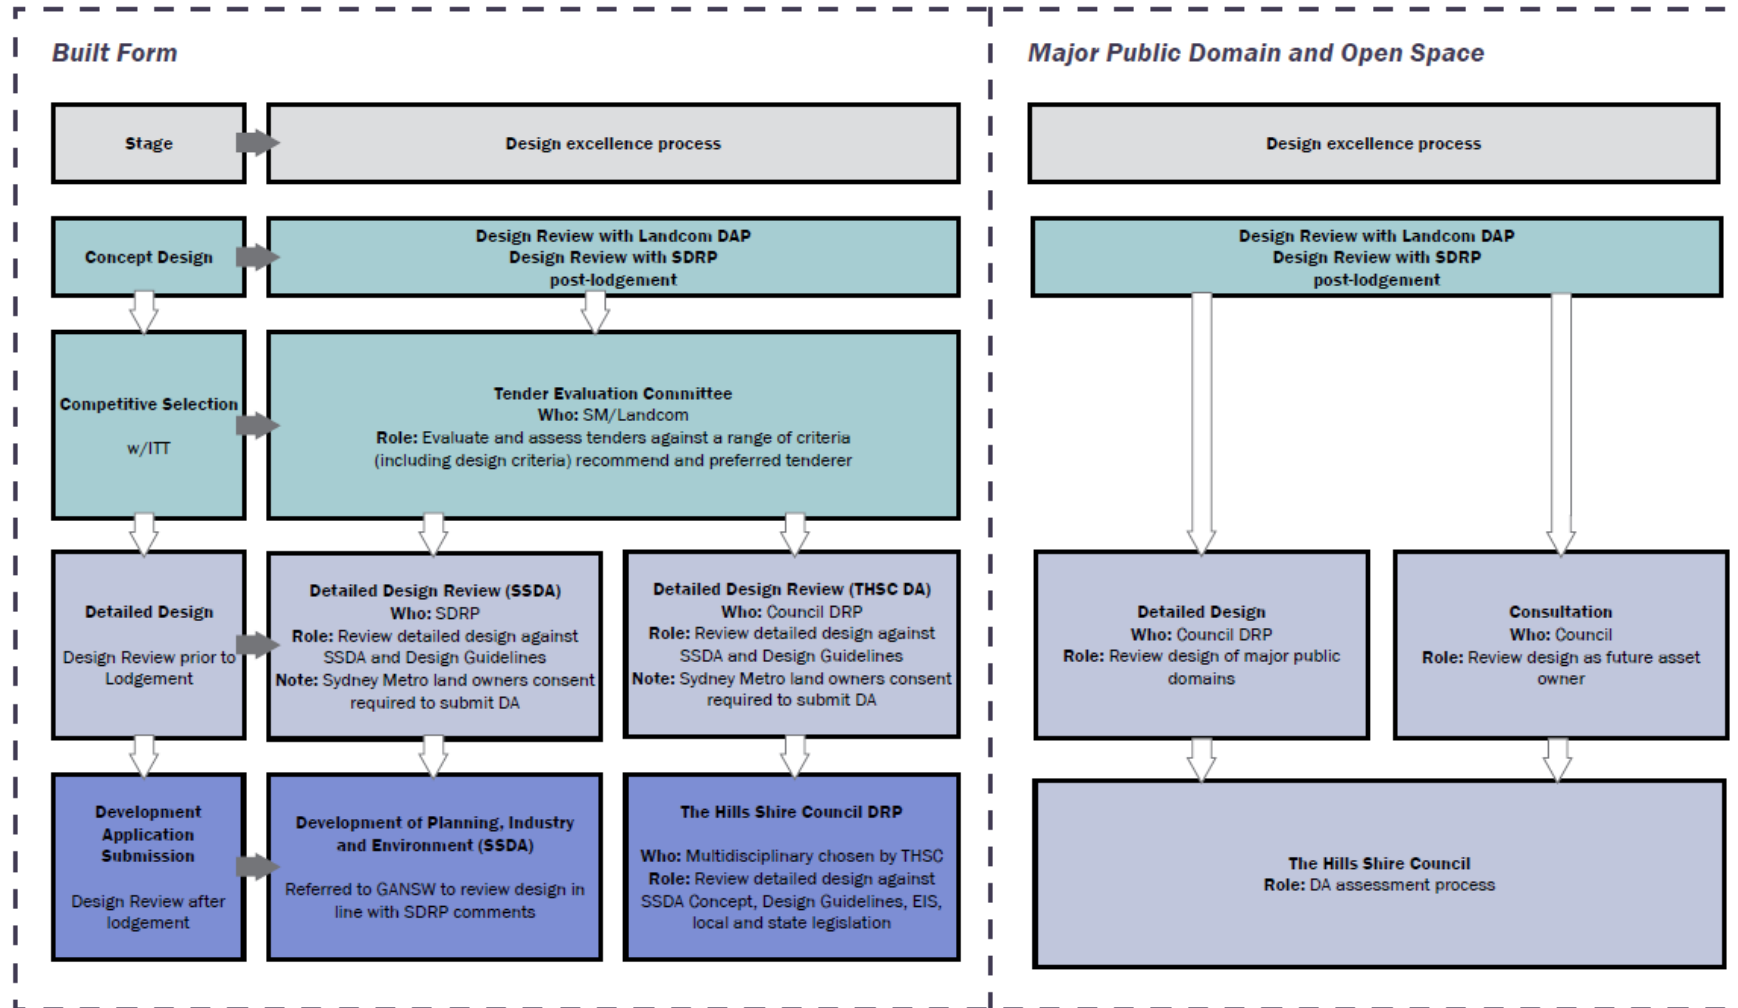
Built Form

Stage

Design excellence process

Concept Design

Design Review with Landcom DAP
Design Review with SDRP
post-lodgement

Competitive Selection

w/ITT

Tender Evaluation Committee
Who: SM/Landcom
Role: Evaluate and assess tenders against a range of criteria (including design criteria) recommend and preferred tenderer

Detailed Design

Design Review prior to Lodgement

Detailed Design Review (SSDA)
Who: SDRP
Role: Review detailed design against SSDA and Design Guidelines
Note: Sydney Metro land owners consent required to submit DA

Detailed Design Review (THSC DA)
Who: Council DRP
Role: Review detailed design against SSDA and Design Guidelines
Note: Sydney Metro land owners consent required to submit DA

Development Application Submission

Design Review after lodgement

Development of Planning, Industry and Environment (SSDA)

Referred to GANSW to review design in line with SDRP comments

The Hills Shire Council DRP

Who: Multidisciplinary chosen by THSC
Role: Review detailed design against SSDA Concept, Design Guidelines, EIS, local and state legislation

Major Public Domain and Open Space

Design excellence process

Design Review with Landcom DAP
Design Review with SDRP
post-lodgement

Detailed Design
Who: Council DRP
Role: Review design of major public domains

Consultation
Who: Council
Role: Review design as future asset owner

The Hills Shire Council
Role: DA assessment process